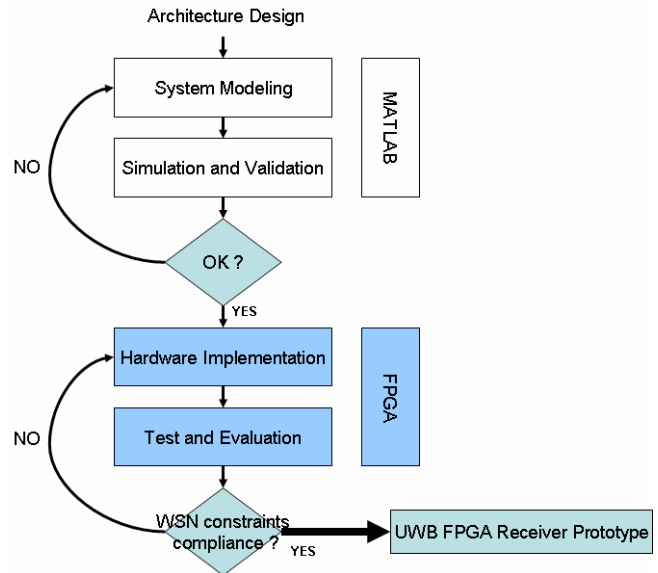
Architecture Design

System Modeling

MATLAB

NO

Simulation and Validation

OK ?

YES

Hardware Implementation

FPGA

NO

Test and Evaluation

WSN constraints compliance ?

YES

UWB FPGA Receiver Prototype